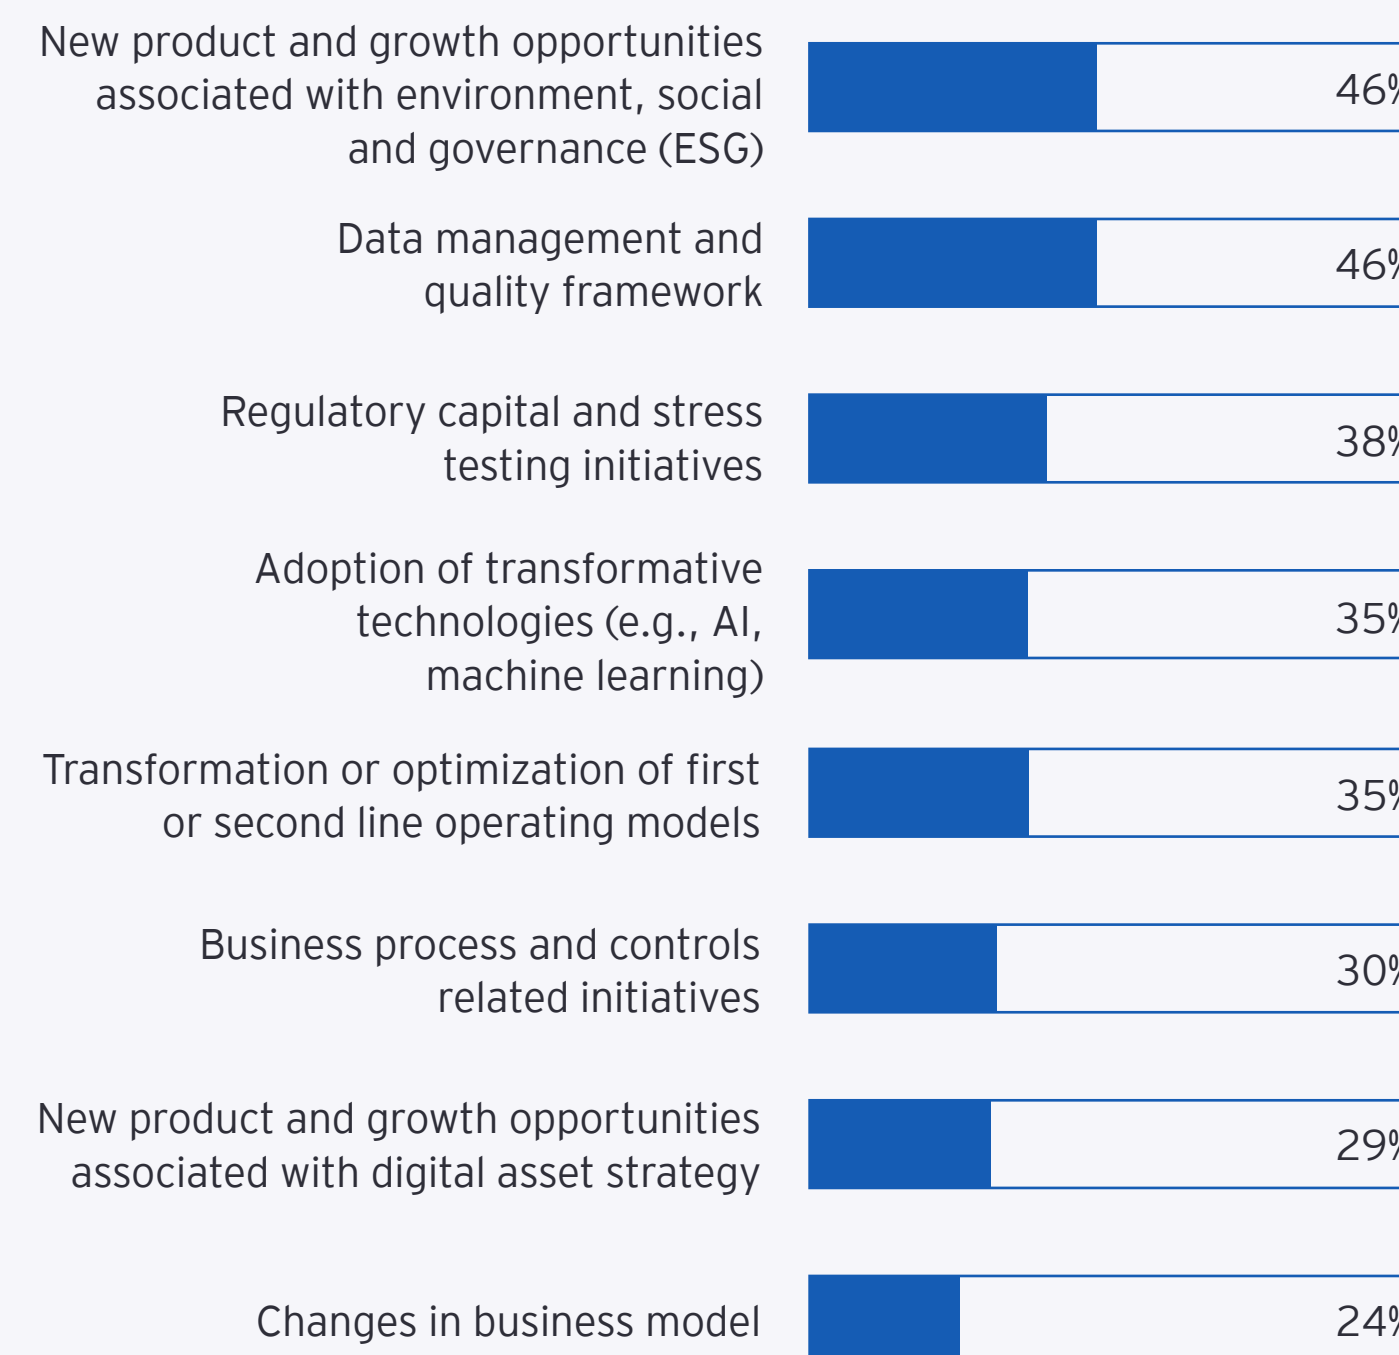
New product and growth opportunities associated with environment, social and governance (ESG)

46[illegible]

Data management and quality framework

46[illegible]

Regulatory capital and stress testing initiatives

38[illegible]

Adoption of transformative technologies (e.g., AI, machine learning)

35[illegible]

Transformation or optimization of first or second line operating models

35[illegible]

Business process and controls related initiatives

30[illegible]

New product and growth opportunities associated with digital asset strategy

29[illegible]

Changes in business model

24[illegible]